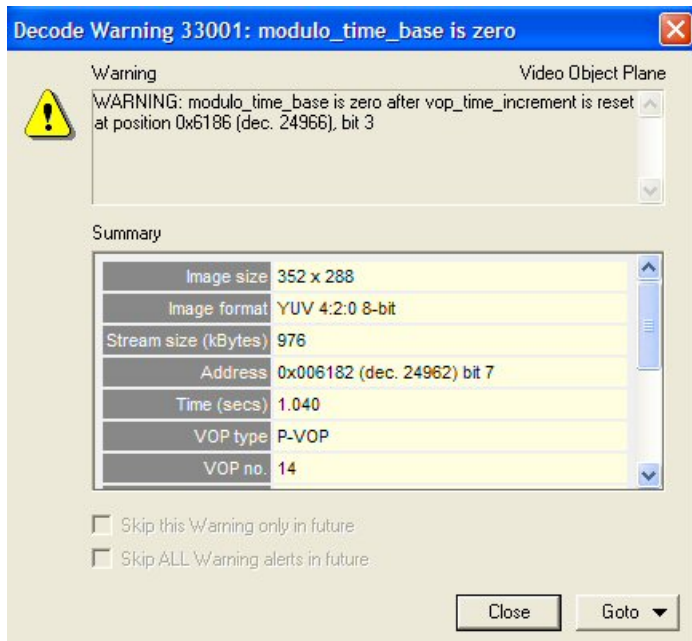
Decode Warning 33001: modulo_time_base is zero

Warning

Video Object Plane

WARNING: modulo_time_base is zero after vop_time_increment is reset at position 0x6186 (dec. 24966), bit 3

Summary

| | |
|---|---|
| Image size | 352 x 288 |
| Image format | YUV 4:2:0 8-bit |
| Stream size (kBytes) | 976 |
| Address | 0x006182 (dec. 24962) bit 7 |
| Time (secs) | 1.040 |
| VOP type | P-VOP |
| VOP no. | 14 |

Skip this Warning only in future

Skip ALL Warning alerts in future

Close

Goto ▼